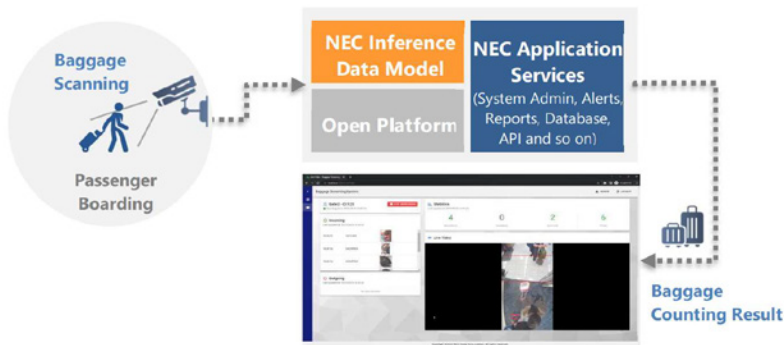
Baggage Scanning

Passenger Boarding

NEC Inference Data Model

Open Platform

NEC Application Services (System Admin, Alerts, Reports, Database, API and so on)

Baggage Counting System

4

0

2

6

Baggage Counting Result